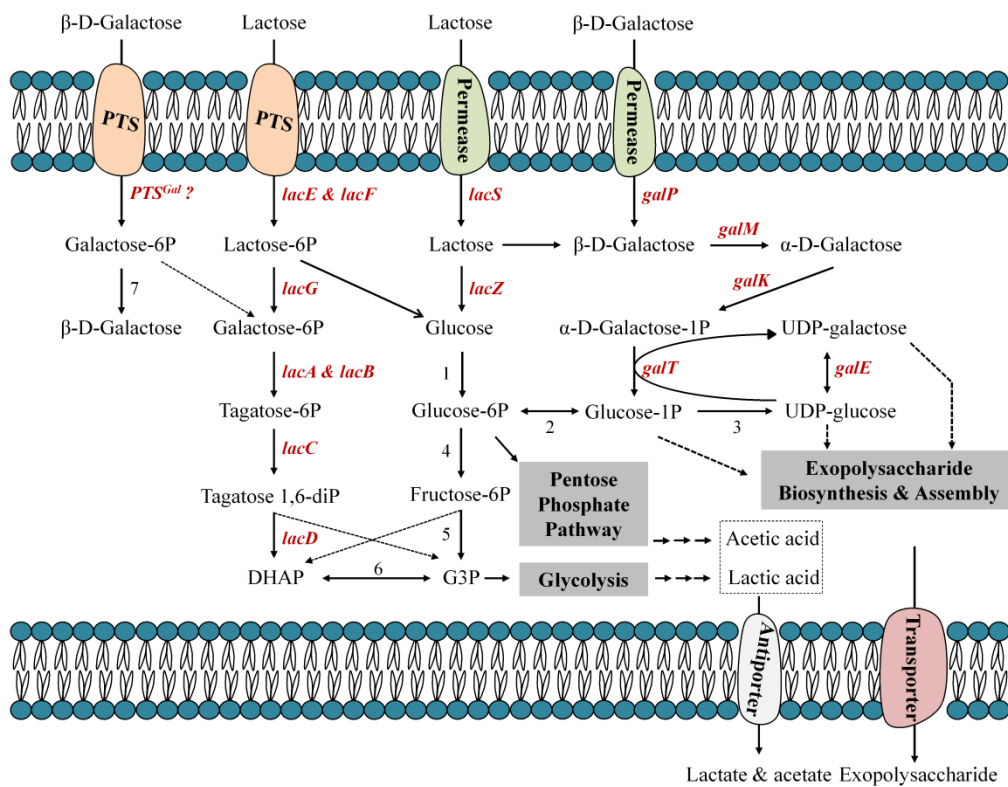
β-D-Galactose
Lactose
Lactose
β-D-Galactose

PTS
PTS
Permease
Permease

$PTS^{Gal}$ ?
lacE & lacF
lacS
galP

Galactose-6P
Lactose-6P
Lactose
β-D-Galactose
galM
α-D-Galactose

7
lacG
lacZ
galK

β-D-Galactose
Galactose-6P
Glucose
α-D-Galactose-1P
UDP-galactose

lacA & lacB
1
galT
galE

Tagatose-6P
Glucose-6P
2
Glucose-1P
3
UDP-glucose

lacC
4

Tagatose 1,6-diP
Fructose-6P
Pentose Phosphate Pathway
Exopolysaccharide Biosynthesis & Assembly

lacD
5
Acetic acid

DHAP
6
G3P
Glycolysis
Lactic acid

Antiporter
Transporter

Lactate & acetate
Exopolysaccharide